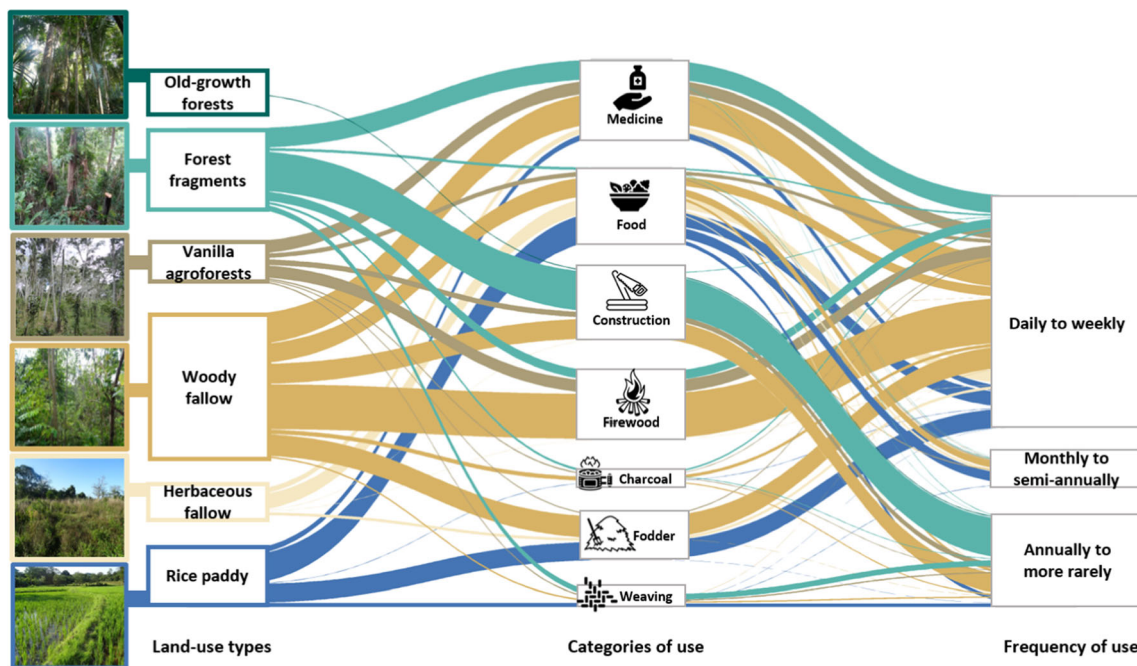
Old-growth forests

Forest fragments

Vanilla agroforests

Woody fallow

Herbaceous fallow

Rice paddy

Medicine

Food

Construction

Firewood

Charcoal

Fodder

Weaving

Daily to weekly

Monthly to semi-annually

Annually to more rarely

Land-use types

Categories of use

Frequency of use